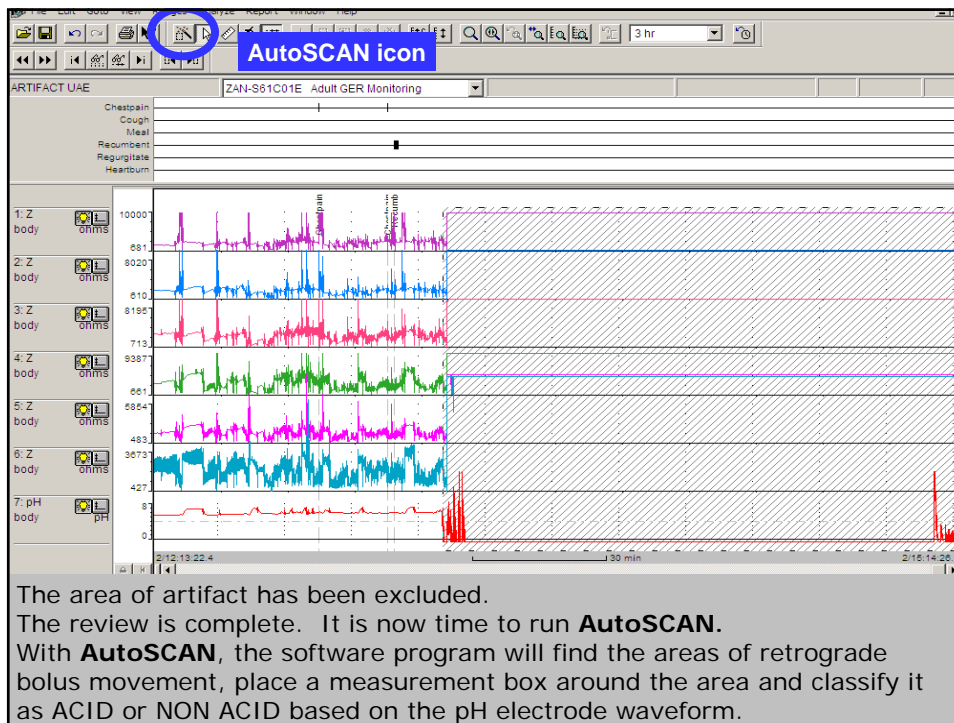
File Edit Goto View Analyze Report Window Help

3 hr

AutoSCAN icon

ARTIFACT UAE

ZAN-S61C01E Adult GER Monitoring

Chestpain
Cough
Meal
Recumbent
Regurgitate
Heartburn

Chestpain
Chestpain
Recumb

1: Z body ohms 10000 681
2: Z body ohms 8020 610
3: Z body ohms 8196 713
4: Z body ohms 9387 661
5: Z body ohms 5854 483
6: Z body ohms 3673 427
7: pH body pH 8 4 0

2/12:13:22.4
30 min
2/16:14:26

The area of artifact has been excluded.
The review is complete. It is now time to run **AutoSCAN.**
With **AutoSCAN**, the software program will find the areas of retrograde bolus movement, place a measurement box around the area and classify it as ACID or NON ACID based on the pH electrode waveform.